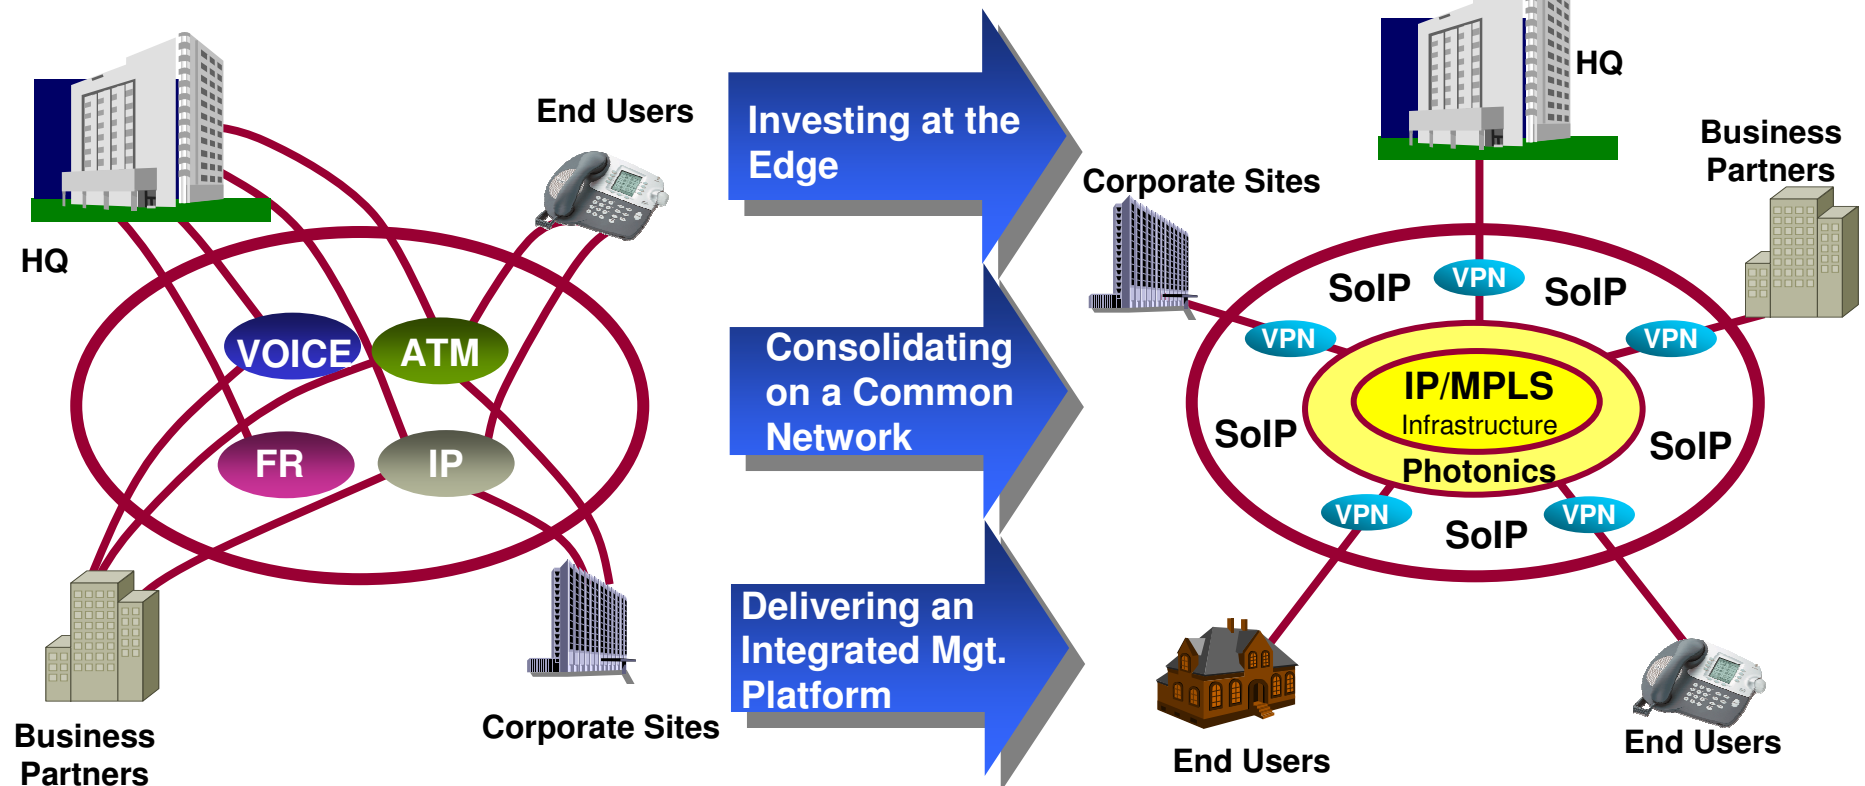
HQ

End Users

VOICE

ATM

FR

IP

Business Partners

Corporate Sites

Investing at the Edge

Consolidating on a Common Network

Delivering an Integrated Mgt. Platform

HQ

Business Partners

Corporate Sites

SoIP

VPN

SoIP

VPN

VPN

IP/MPLS

Infrastructure

SoIP

SoIP

Photonics

VPN

VPN

SoIP

End Users

End Users